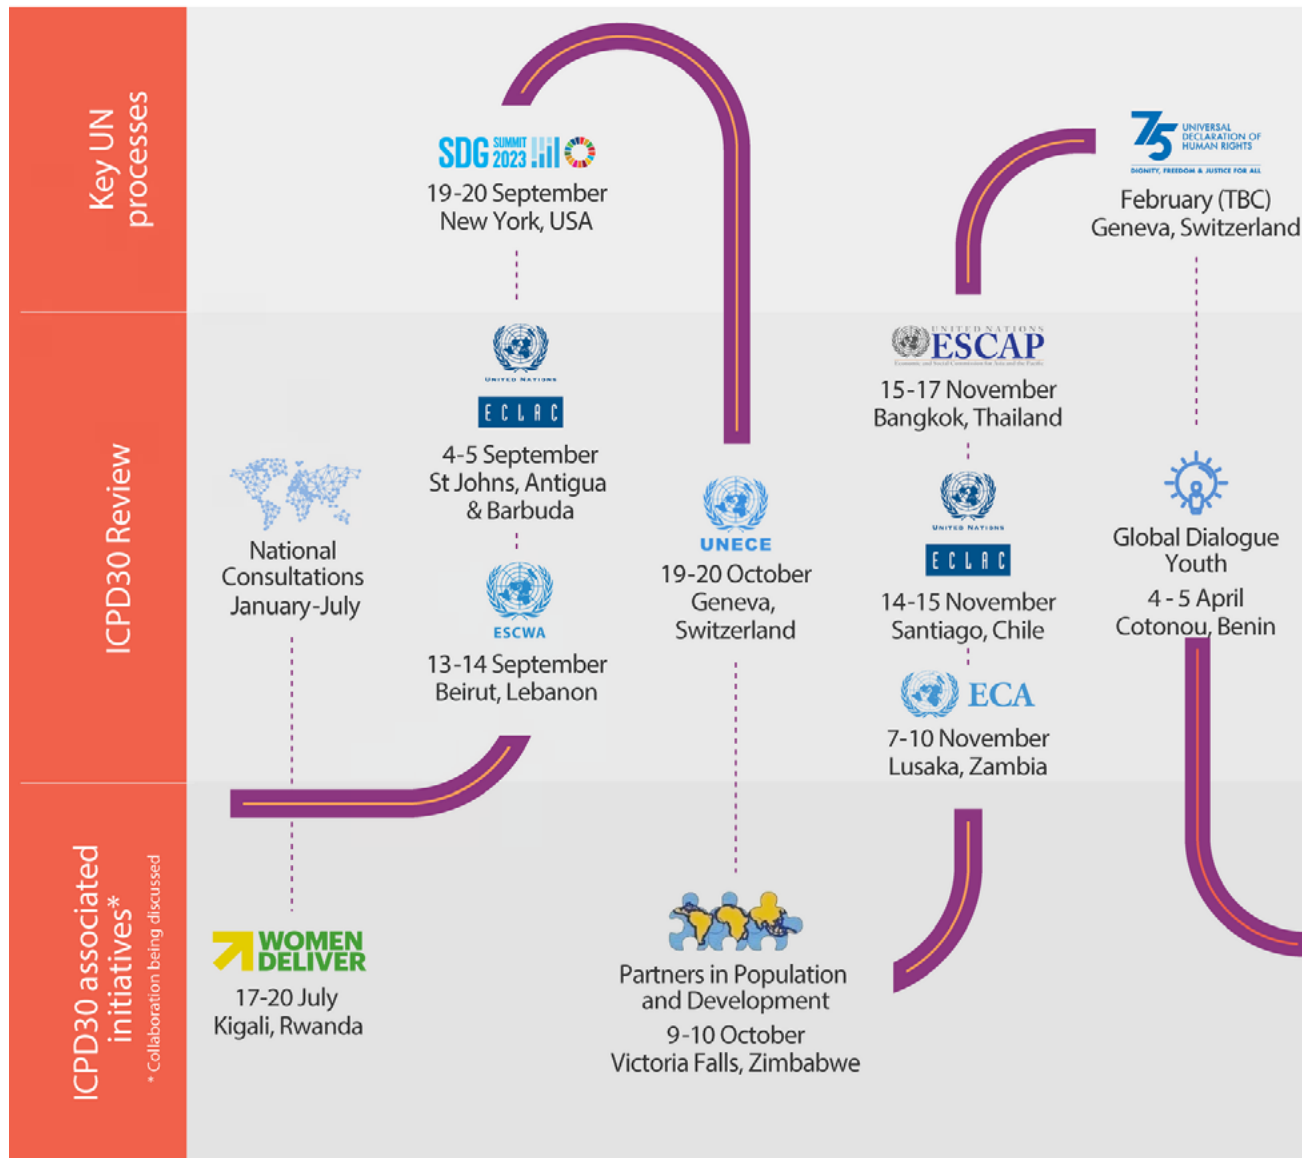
Key UN processes

ICPD30 Review

ICPD30 associated initiatives*
* Collaboration being discussed

SDG SUMMIT 2023
19-20 September
New York, USA

75 UNIVERSAL DECLARATION OF HUMAN RIGHTS
DIGNITY, FREEDOM & JUSTICE FOR ALL
February (TBC)
Geneva, Switzerland

UNITED NATIONS
ECLAC
4-5 September
St Johns, Antigua & Barbuda

ESCWA
13-14 September
Beirut, Lebanon

National Consultations
January-July

UNECE
19-20 October
Geneva, Switzerland

UNITED NATIONS ESCAP
15-17 November
Bangkok, Thailand

UNITED NATIONS
ECLAC
14-15 November
Santiago, Chile

ECA
7-10 November
Lusaka, Zambia

Global Dialogue Youth
4 - 5 April
Cotonou, Benin

WOMEN DELIVER
17-20 July
Kigali, Rwanda

Partners in Population and Development
9-10 October
Victoria Falls, Zimbabwe